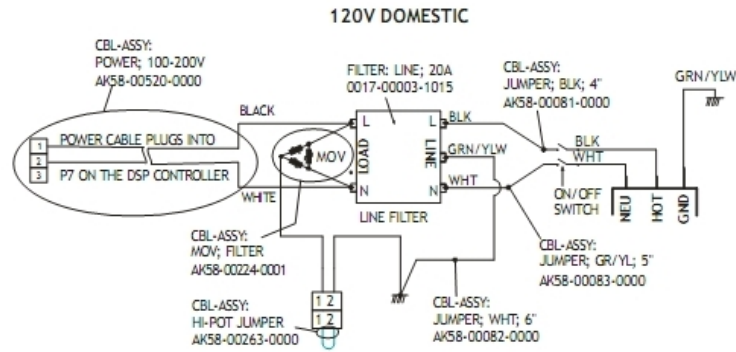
120V DOMESTIC

CBL-ASSY:
POWER; 100-200V
AK58-00520-0000

FILTER: LINE; 20A
0017-00003-1015

CBL-ASSY:
JUMPER; BLK; 4"
AK58-00081-0000

GRN/YLW

BLACK

1
2
3

POWER CABLE PLUGS INTO
P7 ON THE DSP CONTROLLER

MOV

L
LOAD
N

L
LINE
N

BLK
GRN/YLW
WHT

BLK
WHT

WHITE

LINE FILTER

ON/OFF
SWITCH

NEU
HOT
GND

CBL-ASSY:
MOV; FILTER
AK58-00224-0001

CBL-ASSY:
JUMPER; GR/YL; 5"
AK58-00083-0000

1 2
1 2

CBL-ASSY:
HI-POT JUMPER
AK58-00263-0000

CBL-ASSY:
JUMPER; WHT; 6"
AK58-00082-0000